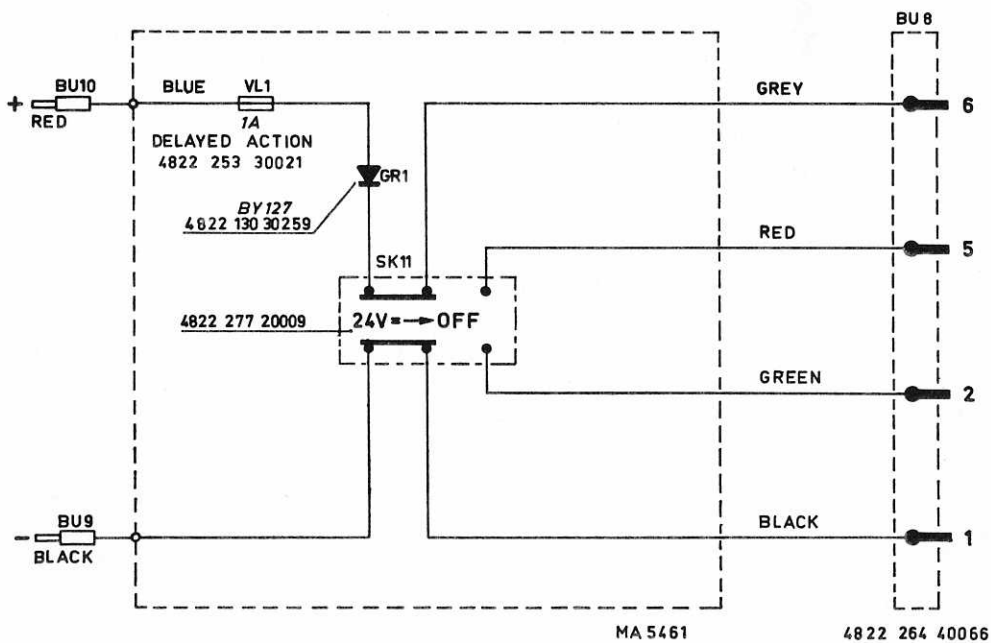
BU 8

+ BU10 RED

BLUE

VL1

1A

DELAYED ACTION

4822 253 30021

GREY

6

GR1

BY127

4822 130 30259

RED

5

SK11

4822 277 20009

24V= → OFF

GREEN

2

− BU9 BLACK

BLACK

1

MA 5461

4822 264 40066